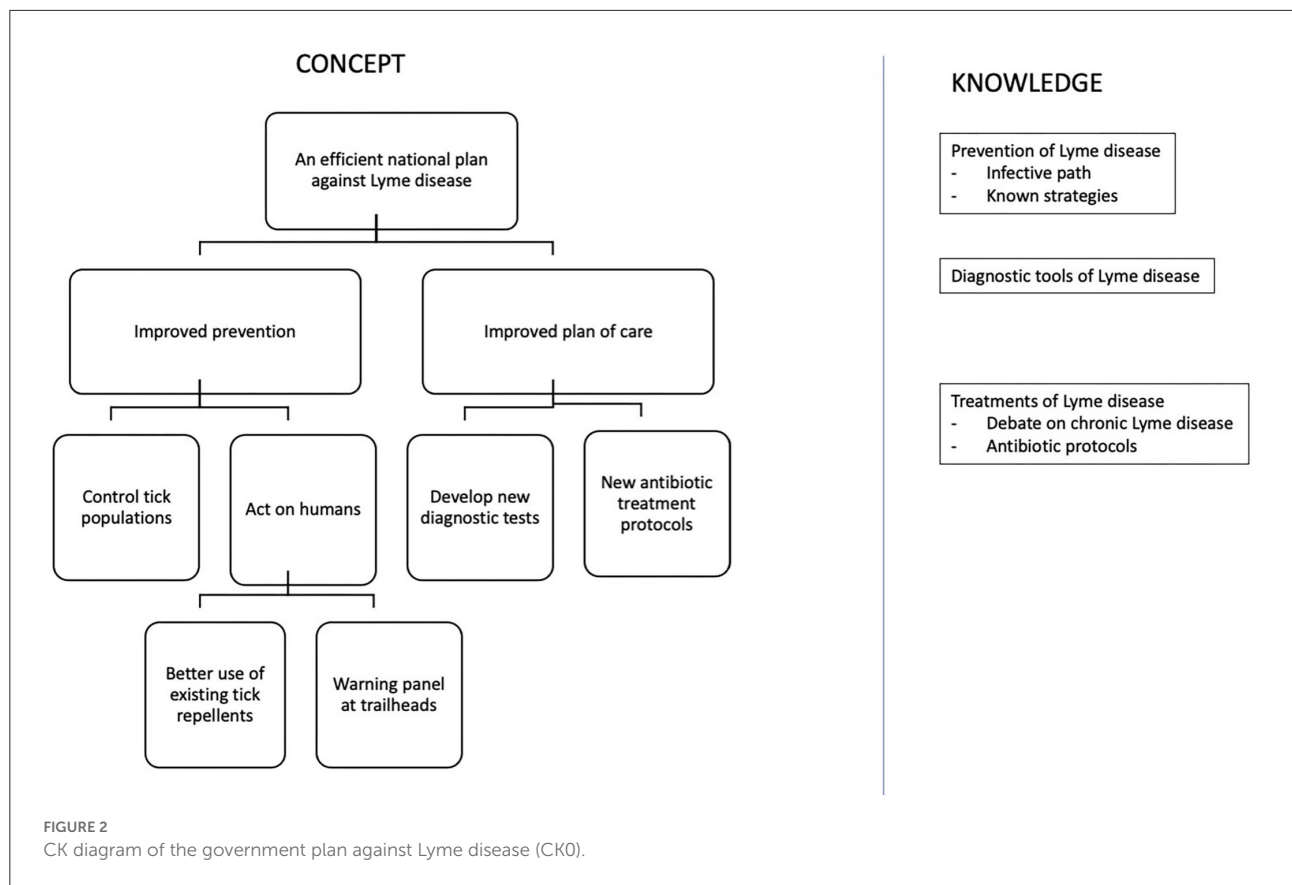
CONCEPT

An efficient national plan against Lyme disease

Improved prevention

Improved plan of care

Control tick populations

Act on humans

Develop new diagnostic tests

New antibiotic treatment protocols

Better use of existing tick repellents

Warning panel at trailheads

KNOWLEDGE

Prevention of Lyme disease
- Infective path
- Known strategies

Diagnostic tools of Lyme disease

Treatments of Lyme disease
- Debate on chronic Lyme disease
- Antibiotic protocols

FIGURE 2
CK diagram of the government plan against Lyme disease (CK0).